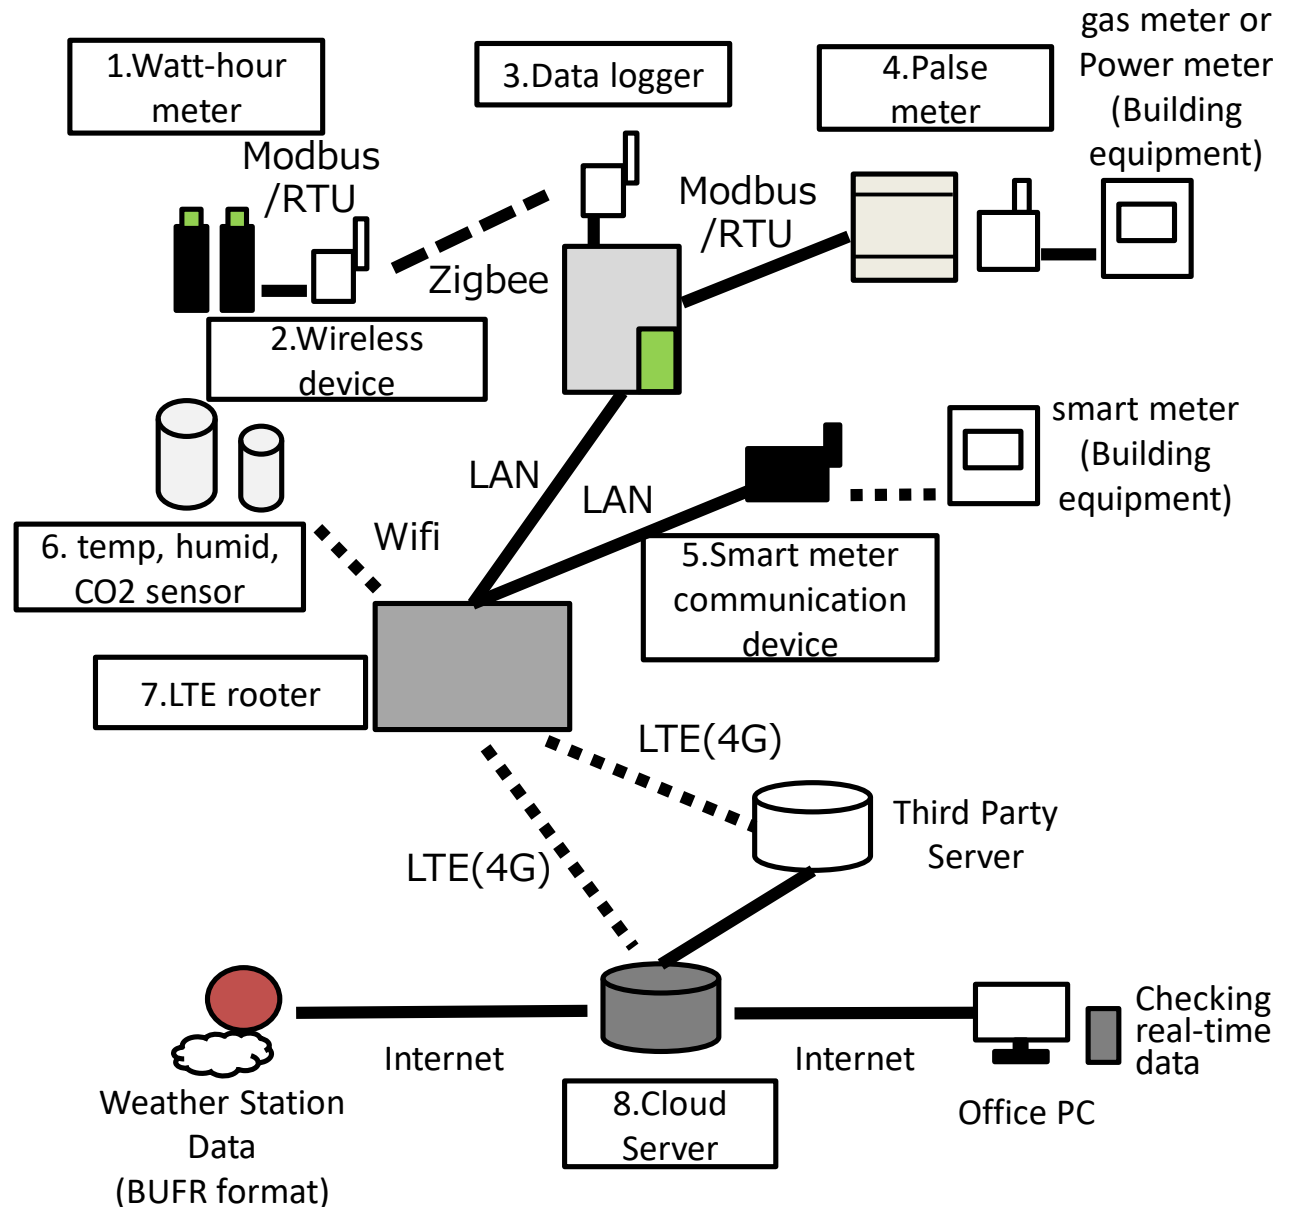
1.Watt-hour meter

3.Data logger

4.Palse meter

gas meter or Power meter (Building equipment)

Modbus /RTU

Modbus /RTU

Zigbee

2.Wireless device

LAN

LAN

smart meter (Building equipment)

6. temp, humid, CO2 sensor

Wifi

5.Smart meter communication device

7.LTE rooter

LTE(4G)

Third Party Server

LTE(4G)

Internet

Internet

Checking real-time data

Weather Station Data (BUFR format)

8.Cloud Server

Office PC